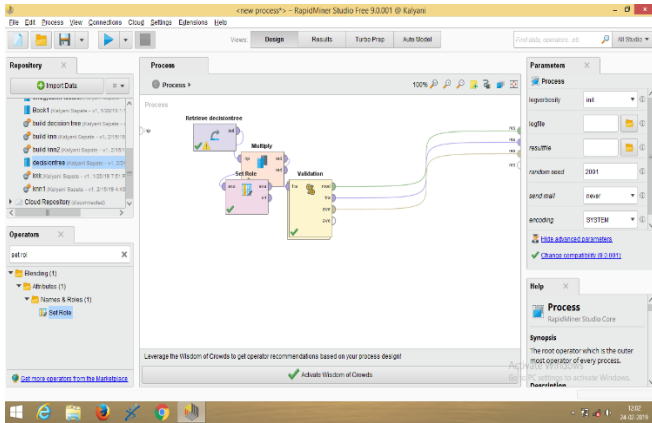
<new process*> – RapidMiner Studio Free 9.0.001 @ Kalyani

File Edit Process View Connections Cloud Settings Extensions Help

Views: Design Results Turbo Prep Auto Model

Find data, operators...etc

All Studio

Repository

Import Data

Book1 (Kalyani Sapate - v1, 1/30/19 1
build decision tree (Kalyani Sapate - v
build knn (Kalyani Sapate - v1, 2/15/19
build knn2 (Kalyani Sapate - v1, 2/15/1
decisiontree (Kalyani Sapate - v1, 2/2
knn (Kalyani Sapate - v1, 1/30/19 7:51 P
knn1 (Kalyani Sapate - v1, 2/15/19 4:4
Cloud Repository (disconnected)

Operators

set rol

Blending (1)
Attributes (1)
Names & Roles (1)
Set Role

Get more operators from the Marketplace

Process

Process

100%

Process

inp

Retrieve decisiontree

out

Multiply

inp

out

out

Set Role

exa

exa

ori

Validation

tra

mod

tra

exa

ave

ave

res

res

res

res

Leverage the Wisdom of Crowds to get operator recommendations based on your process design!

Activate Wisdom of Crowds

Parameters

Process

logverbosity init

logfile

resultfile

random seed 2001

send mail never

encoding SYSTEM

Hide advanced parameters

Change compatibility (9.0.001)

Help

Process

RapidMiner Studio Core

Synopsis

The root operator which is the outer most operator of every process.

Activate Windows
Go to PC settings to activate Windows.

Description

12:02
24-02-2019